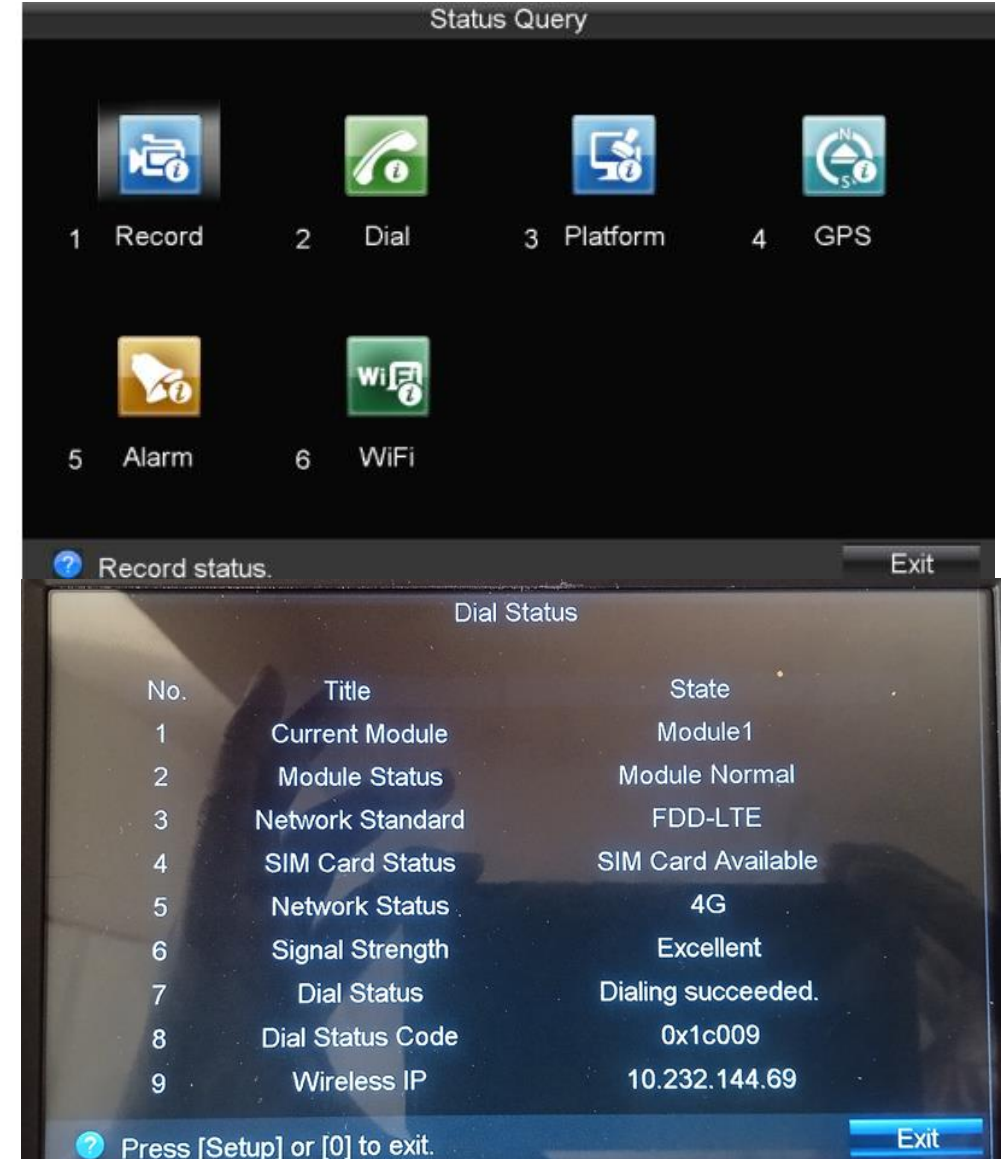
Status Query

1 Record
2 Dial
3 Platform
4 GPS
5 Alarm
6 WiFi

Record status.
Exit

Dial Status

| No. | Title | State |
|---|---|---|
| 1 | Current Module | Module1 |
| 2 | Module Status | Module Normal |
| 3 | Network Standard | FDD-LTE |
| 4 | SIM Card Status | SIM Card Available |
| 5 | Network Status | 4G |
| 6 | Signal Strength | Excellent |
| 7 | Dial Status | Dialing succeeded. |
| 8 | Dial Status Code | 0x1c009 |
| 9 | Wireless IP | 10.232.144.69 |

Press [Setup] or [0] to exit.
Exit